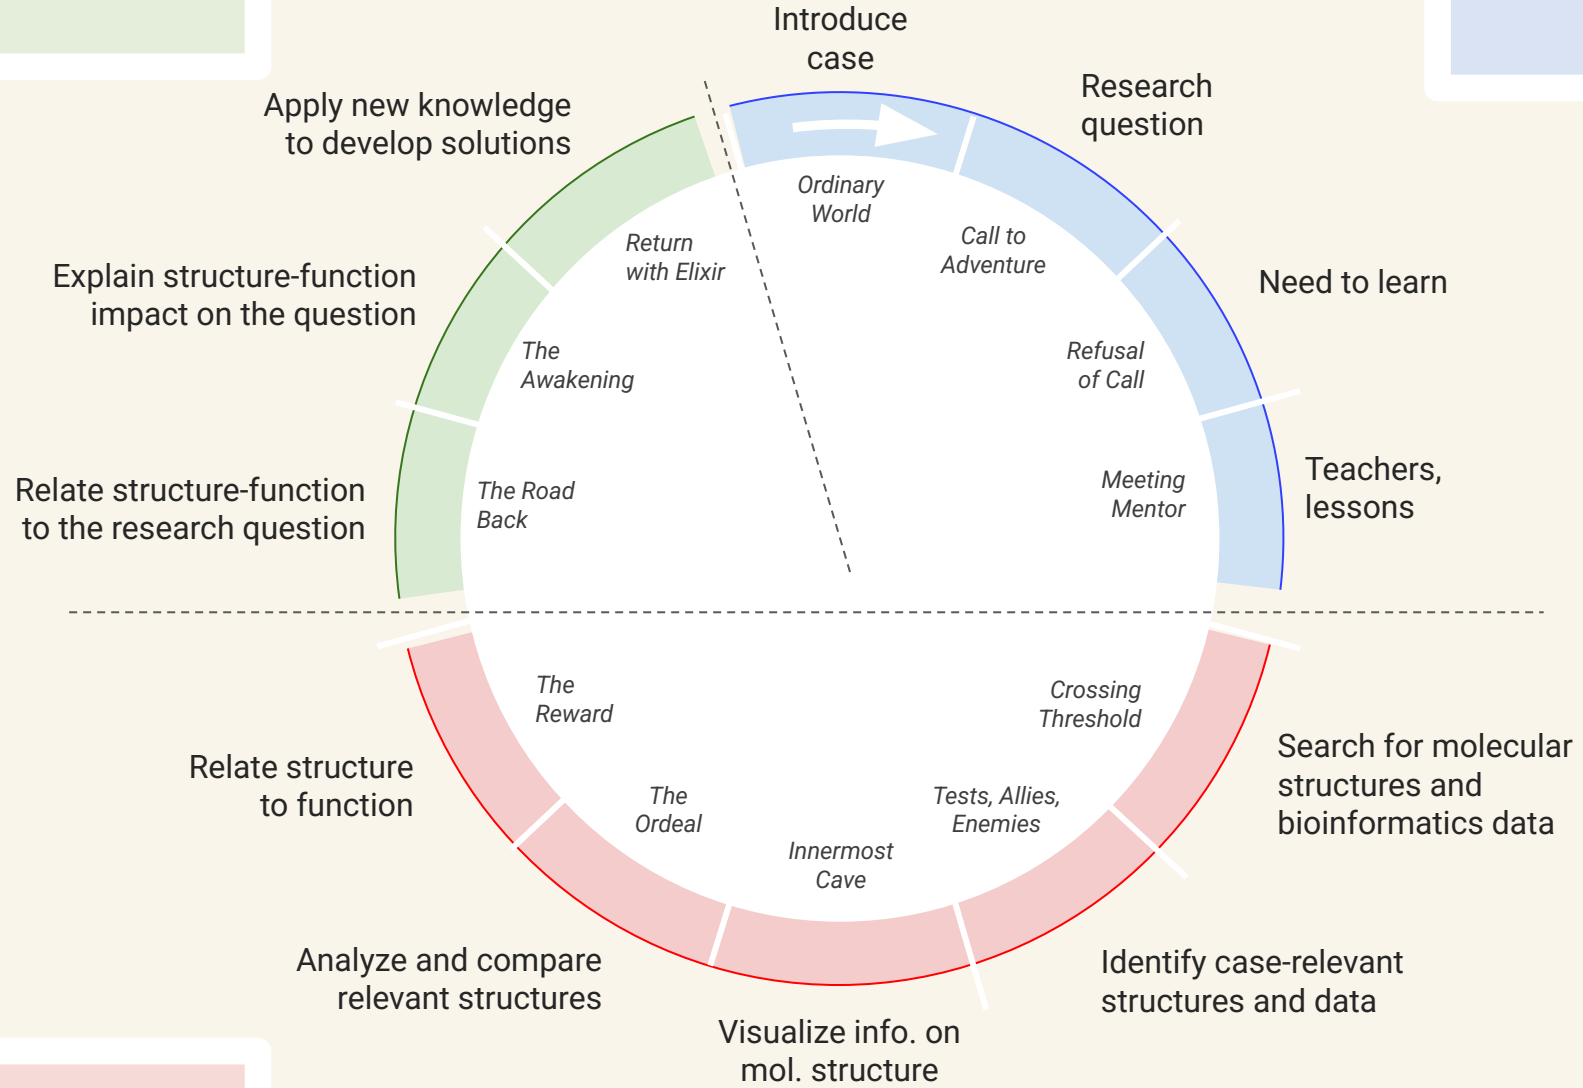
Introduce case

Research question

Need to learn

Teachers, lessons

Apply new knowledge to develop solutions

Explain structure-function impact on the question

Relate structure-function to the research question

Ordinary World

Call to Adventure

Refusal of Call

Meeting Mentor

Return with Elixir

The Awakening

The Road Back

The Reward

Crossing Threshold

The Ordeal

Tests, Allies, Enemies

Innermost Cave

Search for molecular structures and bioinformatics data

Relate structure to function

Identify case-relevant structures and data

Analyze and compare relevant structures

Visualize info. on mol. structure